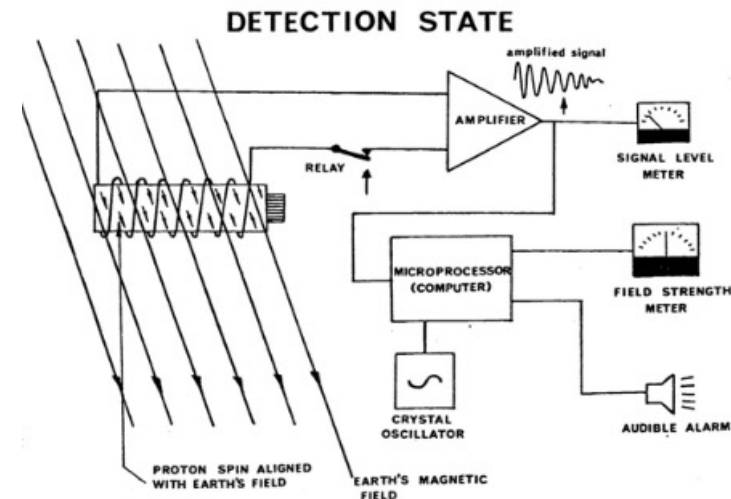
DETECTION STATE

amplified signal

AMPLIFIER

RELAY

SIGNAL LEVEL METER

MICROPROCESSOR (COMPUTER)

FIELD STRENGTH METER

CRYSTAL OSCILLATOR

AUDIBLE ALARM

PROTON SPIN ALIGNED WITH EARTH'S FIELD

EARTH'S MAGNETIC FIELD